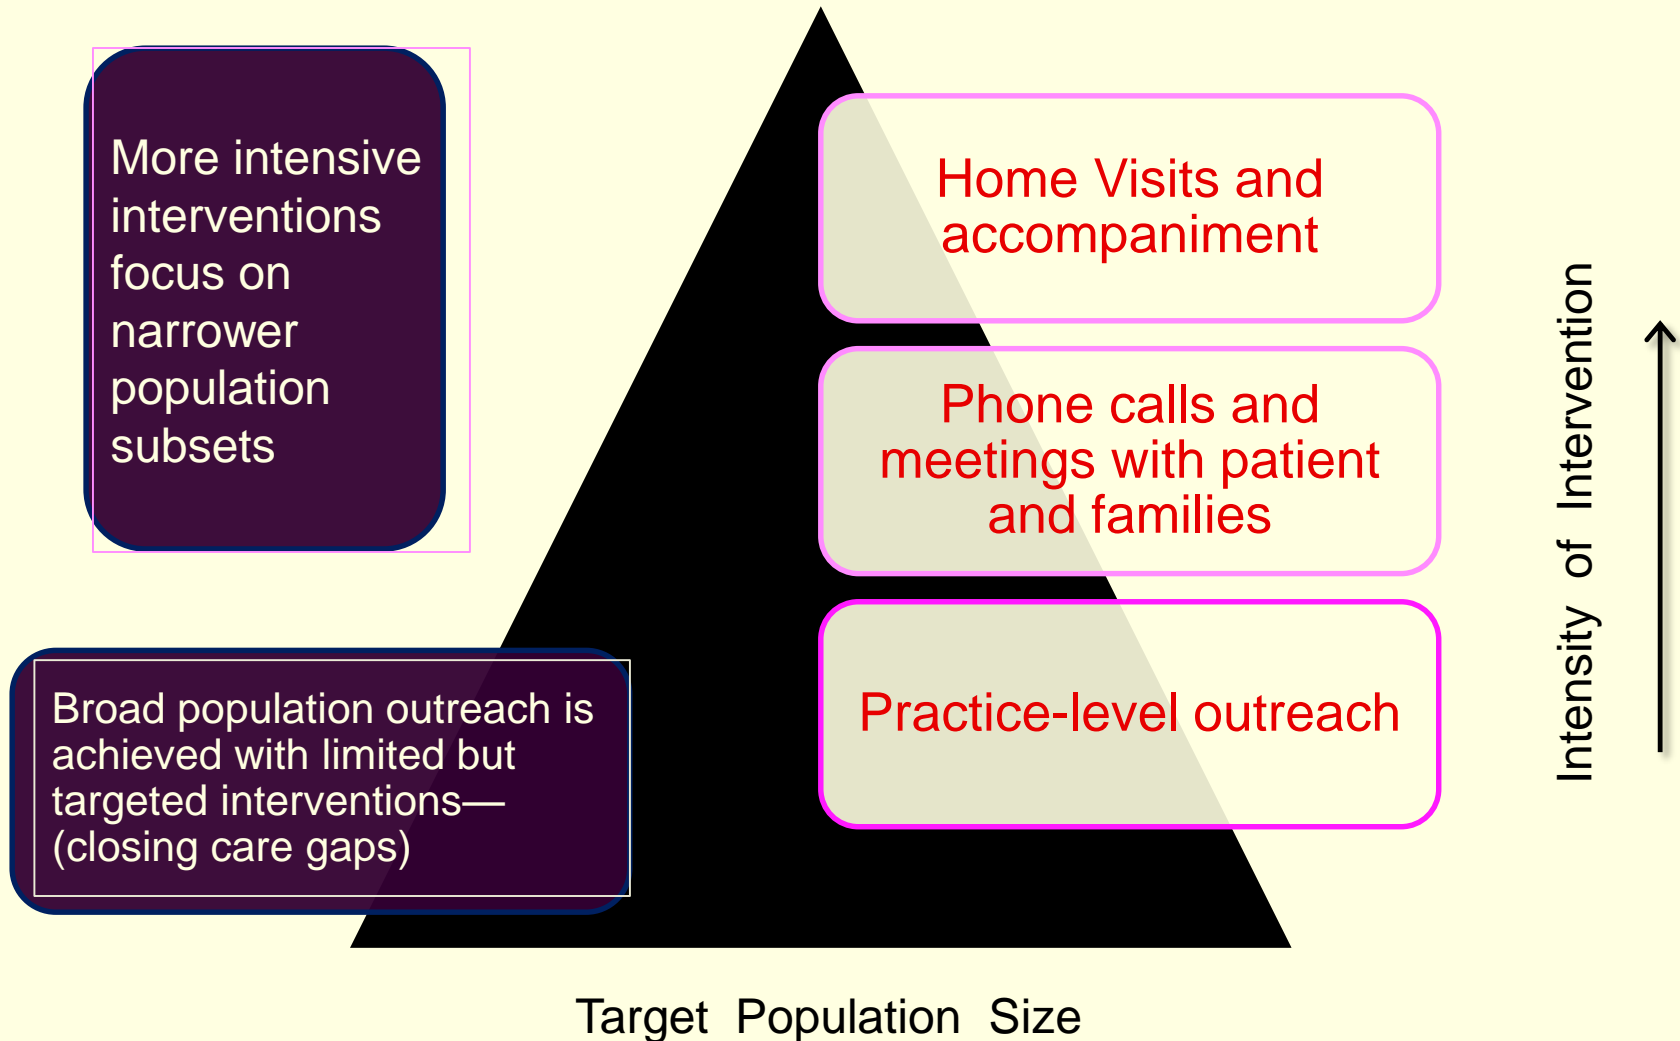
More intensive interventions focus on narrower population subsets

Home Visits and accompaniment

Phone calls and meetings with patient and families

Practice-level outreach

Broad population outreach is achieved with limited but targeted interventions— (closing care gaps)

Intensity of Intervention

Target Population Size